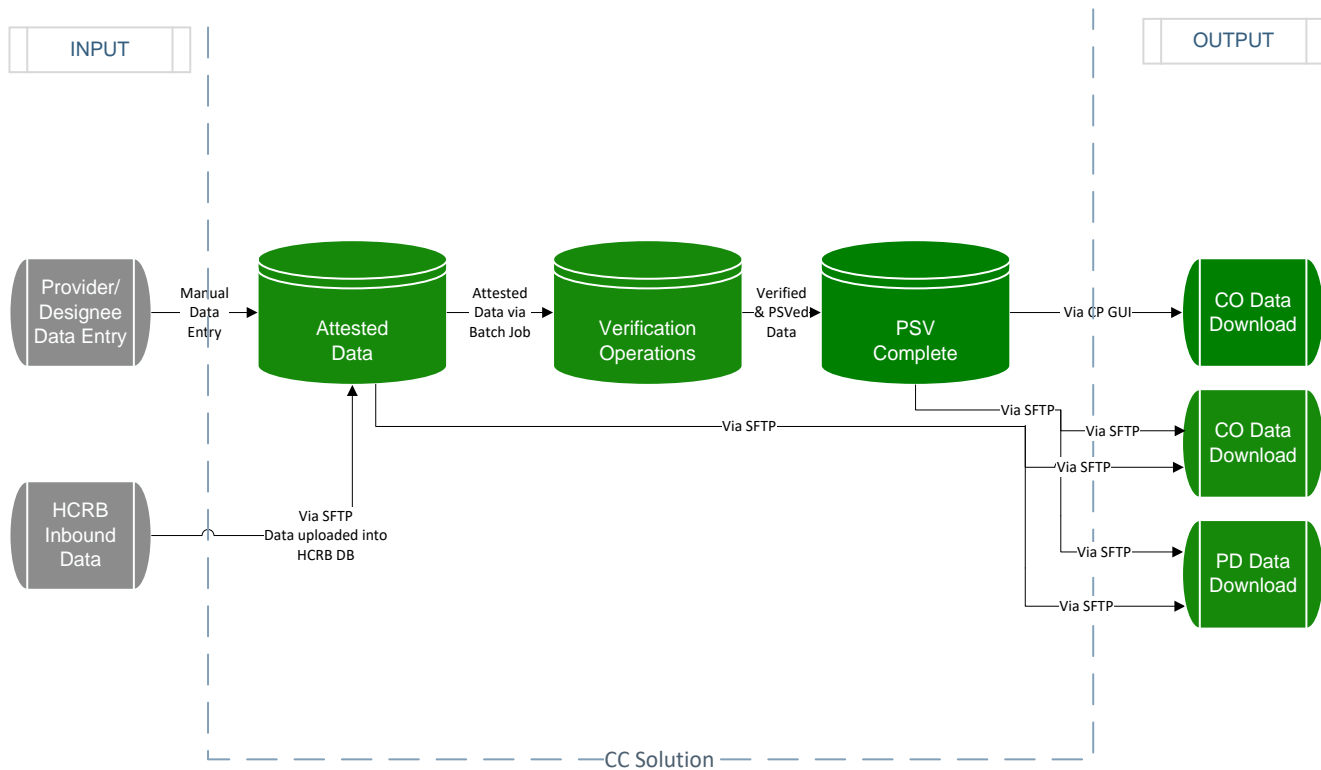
INPUT

OUTPUT

Provider/ Designee Data Entry

Manual Data Entry

Attested Data

Attested Data via Batch Job

Verification Operations

Verified & PSVed Data

PSV Complete

Via CP GUI

CO Data Download

Via SFTP

Via SFTP

Via SFTP

CO Data Download

Via SFTP

HCRB Inbound Data

Via SFTP Data uploaded into HCRB DB

Via SFTP

PD Data Download

Via SFTP

CC Solution